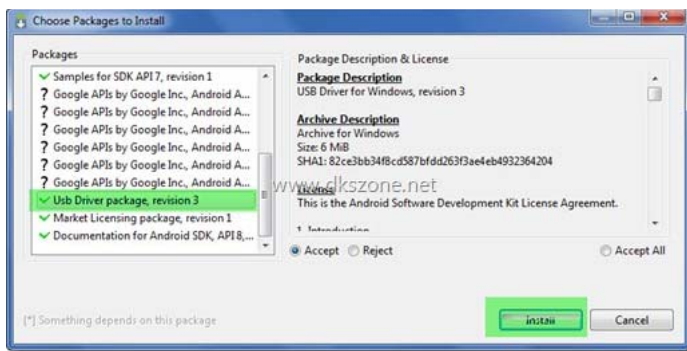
Choose Packages to Install

Packages

Samples for SDK API 7, revision 1
? Google APIs by Google Inc., Android A...
? Google APIs by Google Inc., Android A...
? Google APIs by Google Inc., Android A...
? Google APIs by Google Inc., Android A...
? Google APIs by Google Inc., Android A...
? Google APIs by Google Inc., Android A...
Usb Driver package, revision 3
Market Licensing package, revision 1
Documentation for Android SDK, API 8,...

Package Description & License

Package Description
USB Driver for Windows, revision 3

Archive Description
Archive for Windows
Size: 6 MiB
SHA1: 82ce3bb34f8cd587bfdd263f3ae4eb4932364204

License
This is the Android Software Development Kit License Agreement.

1. Introduction

www.dkszone.net

Accept Reject Accept All

[*] Something depends on this package

Install Cancel